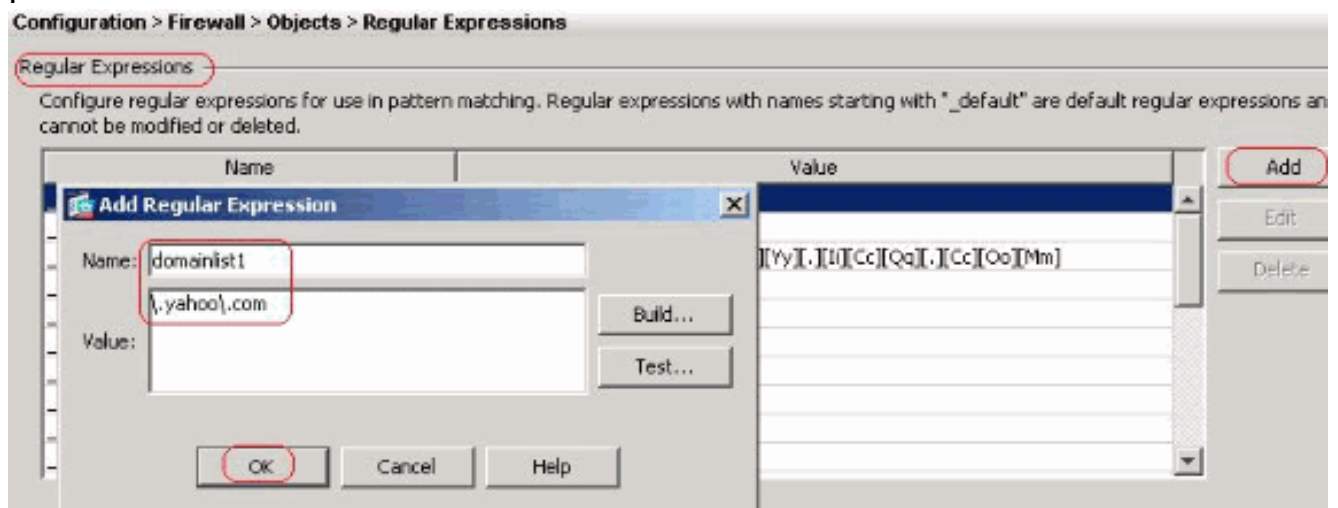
Configuration > Firewall > Objects > Regular Expressions

Regular Expressions

Configure regular expressions for use in pattern matching. Regular expressions with names starting with "_default" are default regular expressions an cannot be modified or deleted.

| Name | Value |
|---|---|
| | ][Yy][.][Ii][Cc][Qq][.][Cc][Oo][Mm] |

Add

Edit

Delete

Add Regular Expression

Name: domainlist1

Value: \.yahoo\.com

Build...

Test...

OK

Cancel

Help